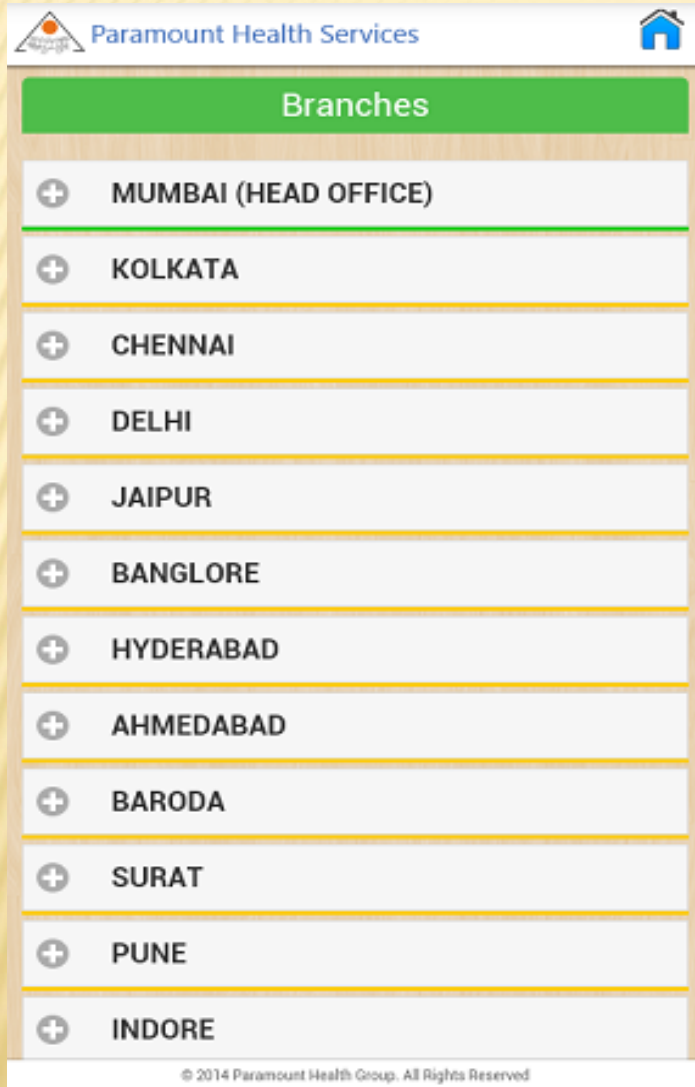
Paramount Health Services

Branches

MUMBAI (HEAD OFFICE)

KOLKATA

CHENNAI

DELHI

JAIPUR

BANGLORE

HYDERABAD

AHMEDABAD

BARODA

SURAT

PUNE

INDORE

© 2014 Paramount Health Group. All Rights Reserved